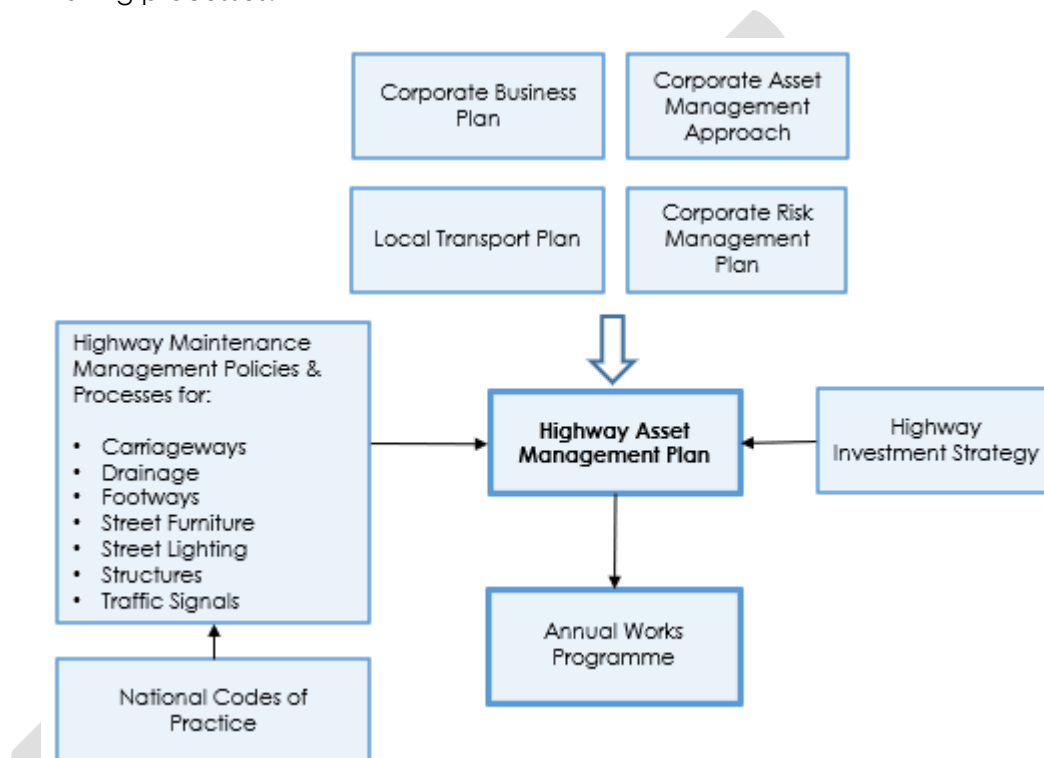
Corporate Business Plan

Corporate Asset Management Approach

Local Transport Plan

Corporate Risk Management Plan

Highway Maintenance Management Policies & Processes for:

- Carriageways
- Drainage
- Footways
- Street Furniture
- Street Lighting
- Structures
- Traffic Signals

**Highway Asset Management Plan**

Highway Investment Strategy

Annual Works Programme

National Codes of Practice